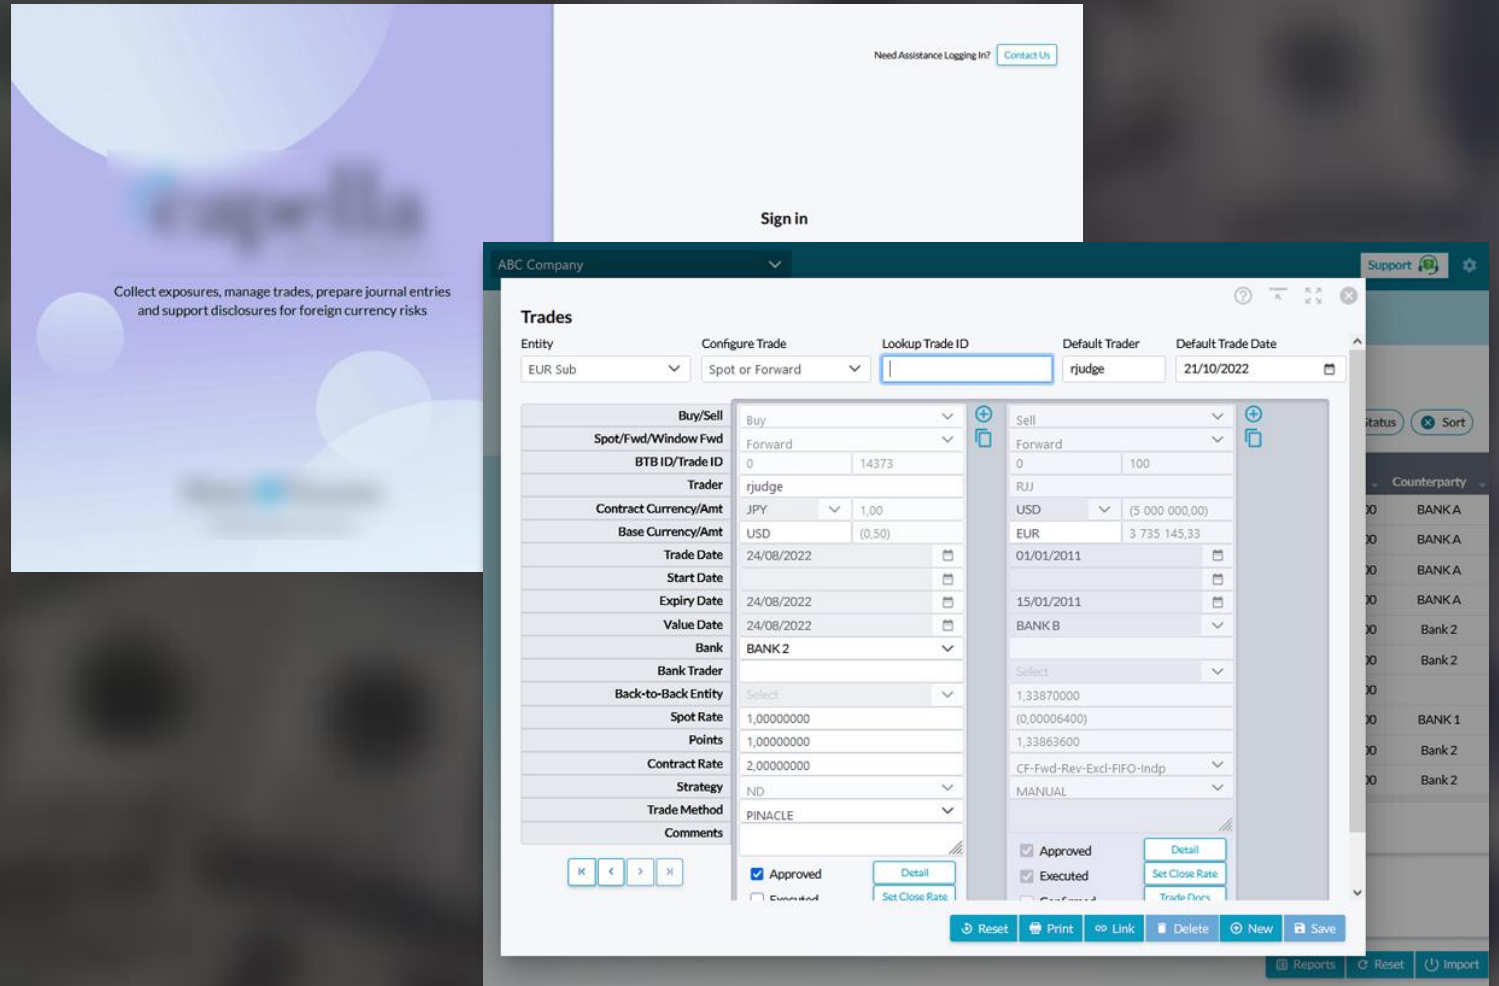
Collect exposures, manage trades, prepare journal entries and support disclosures for foreign currency risks

Need Assistance Logging In? Contact Us

Sign in

ABC Company

Support

Trades

Entity
EUR Sub

Configure Trade
Spot or Forward

Lookup Trade ID

Default Trader
rjudge

Default Trade Date
21/10/2022

| | | | | |
|---|---|---|---|---|
| Buy/Sell | Buy | | Sell | |
| Spot/Fwd/Window Fwd | Forward | | Forward | |
| BTB ID/Trade ID | 0 | 14373 | 0 | 100 |
| Trader | rjudge | | RJJ | |
| Contract Currency/Amt | JPY | 1,00 | USD | (5 000 000,00) |
| Base Currency/Amt | USD | (0,50) | EUR | 3 735 145,33 |
| Trade Date | 24/08/2022 | | 01/01/2011 | |
| Start Date | | | | |
| Expiry Date | 24/08/2022 | | 15/01/2011 | |
| Value Date | 24/08/2022 | | BANK B | |
| Bank | BANK 2 | | | |
| Bank Trader | | | Select | |
| Back-to-Back Entity | Select | | 1,33870000 | |
| Spot Rate | 1,00000000 | | (0,00006400) | |
| Points | 1,00000000 | | 1,33863600 | |
| Contract Rate | 2,00000000 | | CF-Fwd-Rev-Excl-FIFO-Indp | |
| Strategy | ND | | MANUAL | |
| Trade Method | PINACLE | | | |
| Comments | | | | |

Approved
Detail
Executed
Set Close Rate

Approved
Detail
Executed
Set Close Rate
Trade Docs

Status
Sort

Counterparty
BANK A
BANK A
BANK A
BANK A
Bank 2
Bank 2
BANK 1
Bank 2
Bank 2

Reset
Print
Link
Delete
New
Save

Reports
Reset
Import